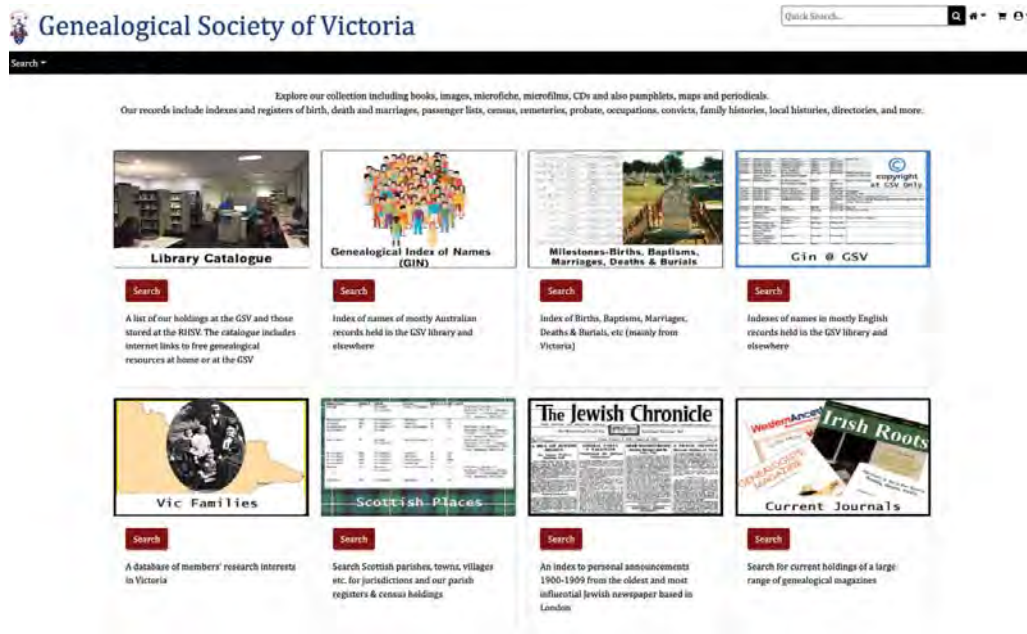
Genealogical Society of Victoria

Quick Search...

Search ▾

Explore our collection including books, images, microfiche, microfilms, CDs and also pamphlets, maps and periodicals.
Our records include indexes and registers of birth, death and marriages, passenger lists, census, cemeteries, probate, occupations, convicts, family histories, local histories, directories, and more.

Library Catalogue

Search

A list of our holdings at the GSV and those stored at the RHSV. The catalogue includes internet links to free genealogical resources at home or at the GSV

Genealogical Index of Names (GIN)

Search

Index of names of mostly Australian records held in the GSV library and elsewhere

Milestones-Births, Baptisms, Marriages, Deaths & Burials

Search

Index of Births, Baptisms, Marriages, Deaths & Burials, etc (mainly from Victoria)

© copyright at GSV Only

Gin @ GSV

Search

Indexes of names in mostly English records held in the GSV library and elsewhere

Vic Families

Search

A database of members' research interests in Victoria

Scottish Places

Search

Search Scottish parishes, towns, villages etc. for jurisdictions and our parish registers & census holdings

The Jewish Chronicle

Search

An index to personal announcements 1900-1909 from the oldest and most influential Jewish newspaper based in London

Irish Roots

Current Journals

Search

Search for current holdings of a large range of genealogical magazines